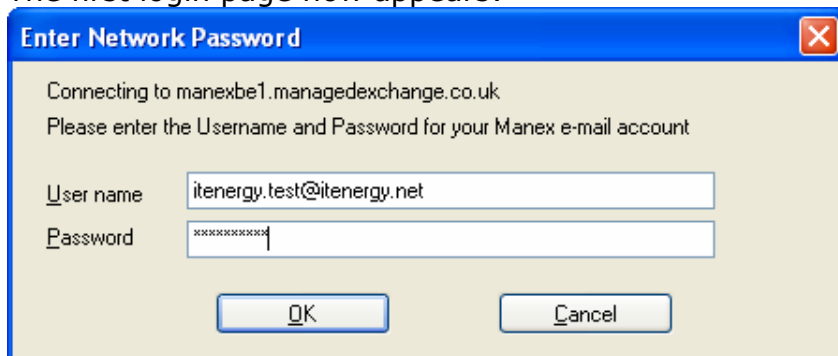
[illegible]

Enter Network Password

Connecting to manexbe1.managedexchange.co.uk

Please enter the Username and Password for your Manex e-mail account

User name itenergy.test@itenergy.net

Password **********

OK Cancel